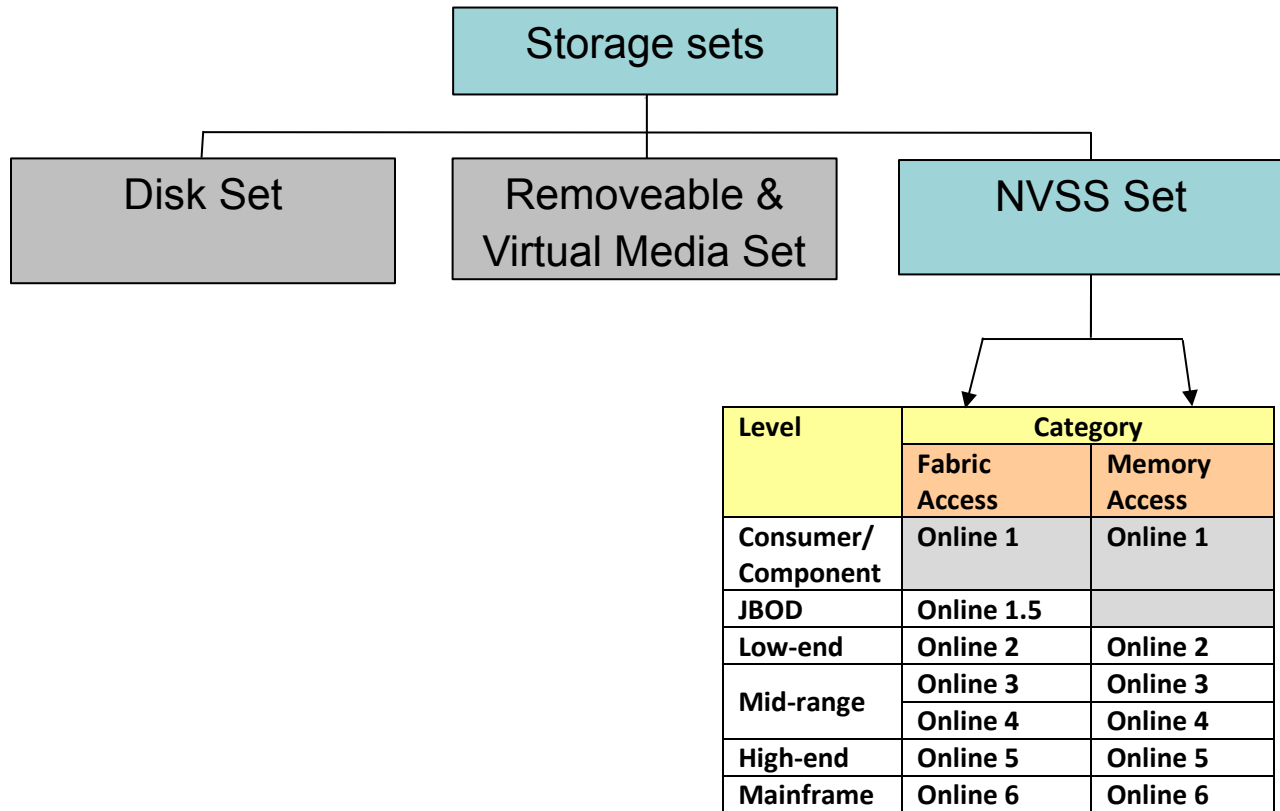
Storage sets

Disk Set

Removeable & Virtual Media Set

NVSS Set

| Level | Category | |
|---|---|---|
| | Fabric Access | Memory Access |
| Consumer/ Component | Online 1 | Online 1 |
| JBOD | Online 1.5 | |
| Low-end | Online 2 | Online 2 |
| Mid-range | Online 3 | Online 3 |
| | Online 4 | Online 4 |
| High-end | Online 5 | Online 5 |
| Mainframe | Online 6 | Online 6 |